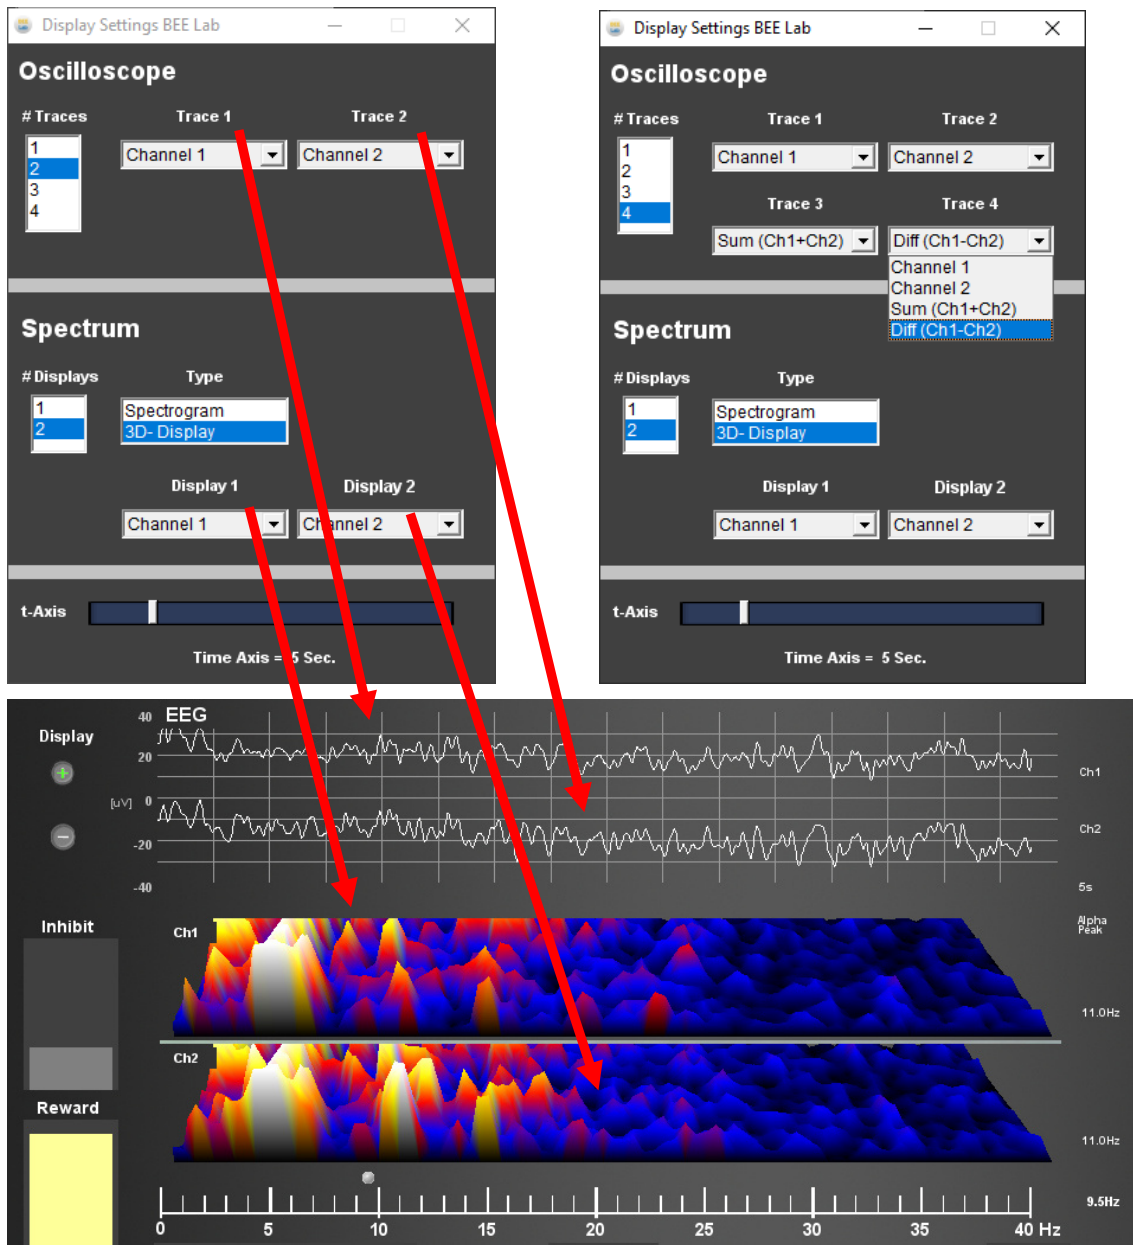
Display Settings BEE Lab

Oscilloscope

# Traces

1
2
3
4

Trace 1

Channel 1

Trace 2

Channel 2

Spectrum

# Displays

1
2

Type

Spectrogram
3D- Display

Display 1

Channel 1

Display 2

Channel 2

t-Axis

Time Axis = 5 Sec.

Display Settings BEE Lab

Oscilloscope

# Traces

1
2
3
4

Trace 1

Channel 1

Trace 2

Channel 2

Trace 3

Sum (Ch1+Ch2)

Trace 4

Diff (Ch1-Ch2)

Channel 1
Channel 2
Sum (Ch1+Ch2)
Diff (Ch1-Ch2)

Spectrum

# Displays

1
2

Type

Spectrogram
3D- Display

Display 1

Channel 1

Display 2

Channel 2

t-Axis

Time Axis = 5 Sec.

Display

40 EEG
20
[uV] 0
-20
-40

Ch1
Ch2
5s

Inhibit

Ch1

Alpha Peak

11.0Hz

Ch2

11.0Hz

Reward

9.5Hz

0 5 10 15 20 25 30 35 40 Hz